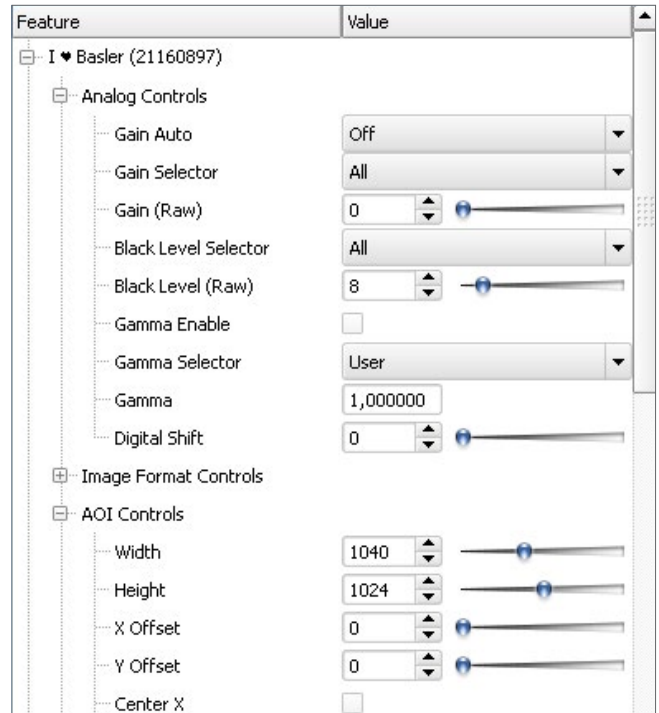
| Feature | Value |
|---|---|
| I ♥ Basler (21160897) | |
| Analog Controls | |
| Gain Auto | Off |
| Gain Selector | All |
| Gain (Raw) | 0 |
| Black Level Selector | All |
| Black Level (Raw) | 8 |
| Gamma Enable | |
| Gamma Selector | User |
| Gamma | 1,000000 |
| Digital Shift | 0 |
| Image Format Controls | |
| AOI Controls | |
| Width | 1040 |
| Height | 1024 |
| X Offset | 0 |
| Y Offset | 0 |
| Center X | |